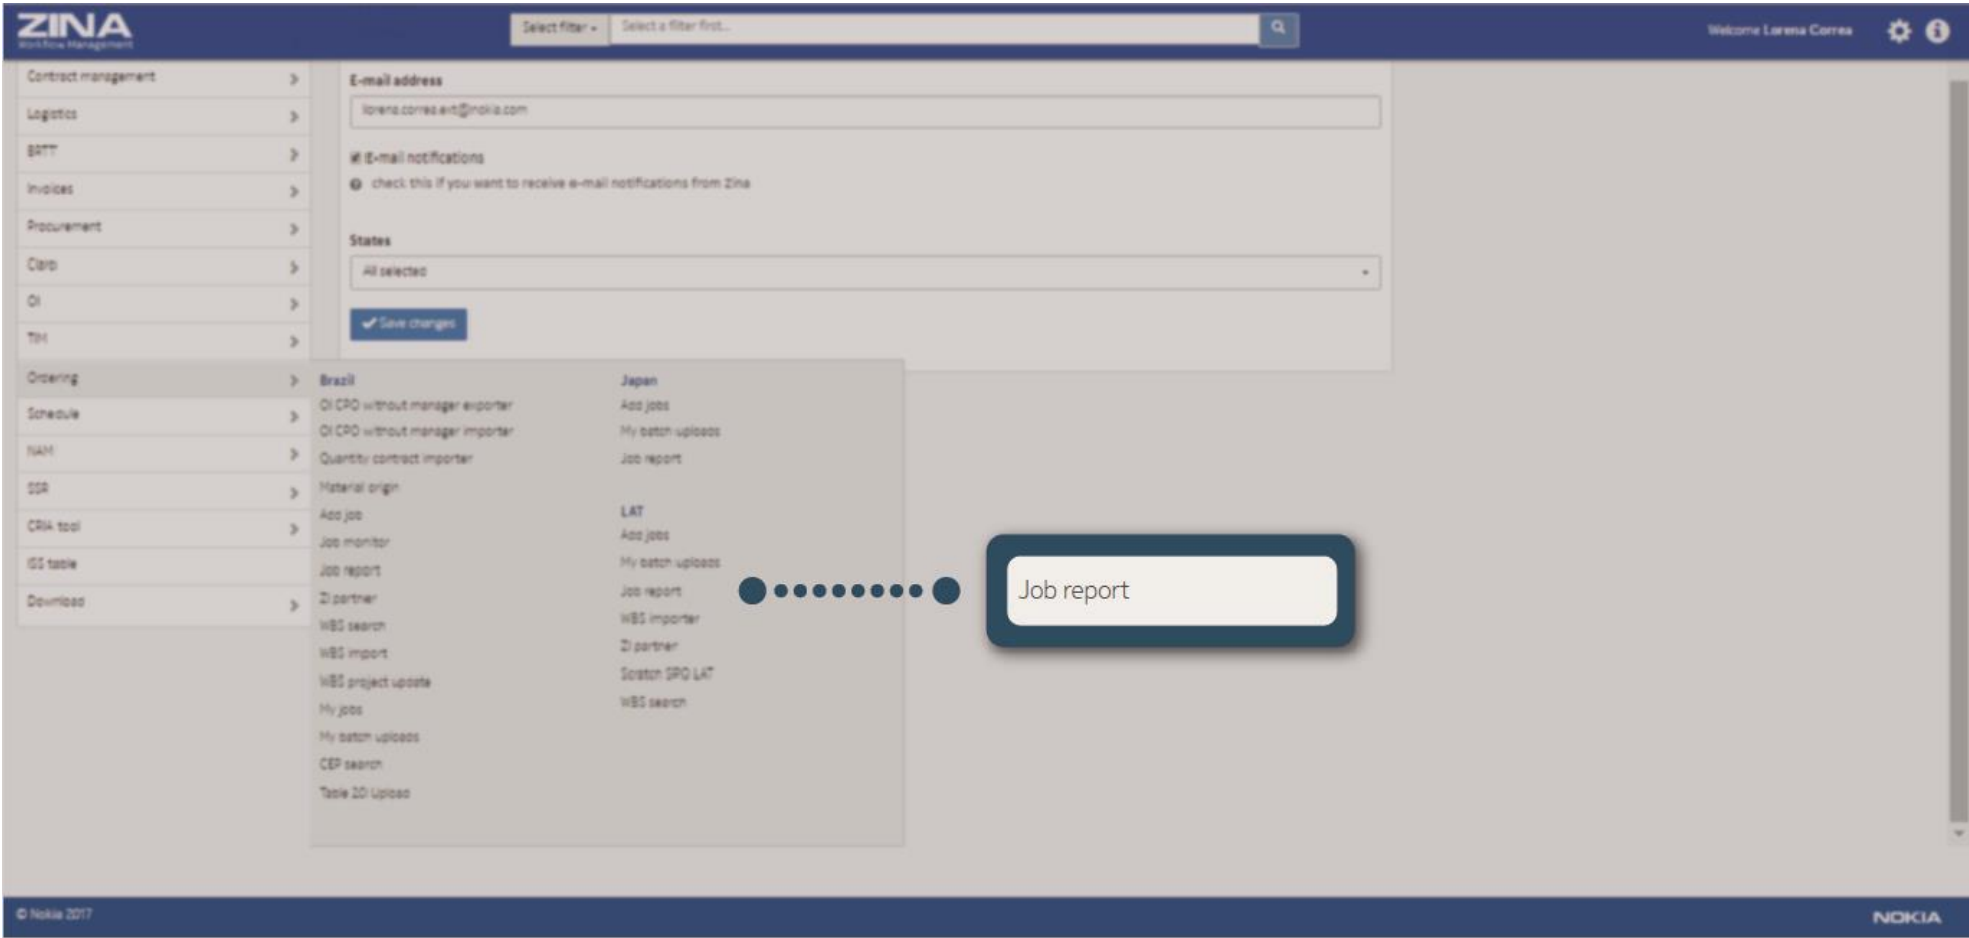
ZINA
Workflow Management

Select filter ▾ Select a filter first...

Welcome Lorena Correa

Contract management
Logistics
BRTT
Invoices
Procurement
Claro
OI
TIM
Ordering
Schedule
NAM
SSR
CRIA tool
ISS table
Download

E-mail address
lorena.correa.ext@nokia.com

E-mail notifications
check this if you want to receive e-mail notifications from Zina

States
All selected

Save changes

Brazil
OI CPO without manager exporter
OI CPO without manager importer
Quantity contract importer
Material origin
Add job
Job monitor
Job report
ZI partner
WBS search
WBS import
WBS project update
My jobs
My batch uploads
CEP search
Table 201 Upload

Japan
Add jobs
My batch uploads
Job report

LAT
Add jobs
My batch uploads
Job report
WBS importer
ZI partner
Scratch SPO LAT
WBS search

Job report

© Nokia 2017

NOKIA